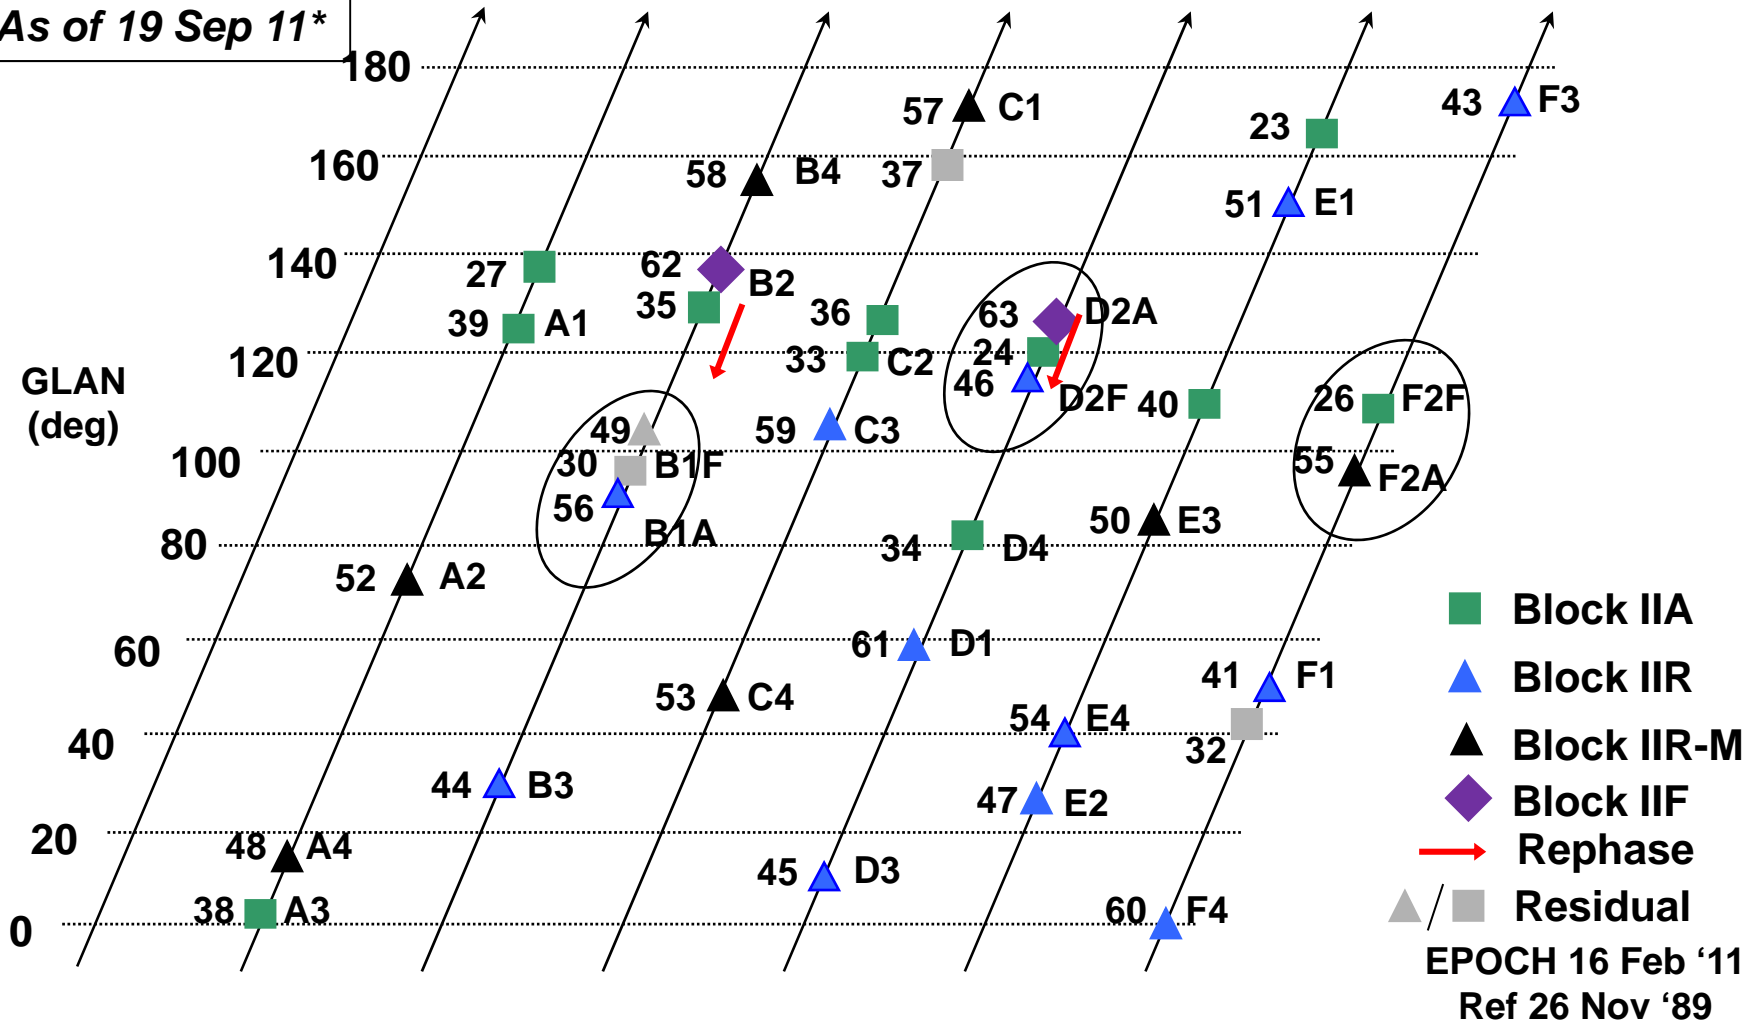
As of 19 Sep 11*

180
160
140
120
100
80
60
40
20
0

GLAN (deg)

57 C1
43 F3
23
58 B4
37
51 E1
27
62 B2
39 A1
35
36
63 D2A
33 C2
24
46 D2F
40
26 F2F
49
59 C3
30 B1F
55 F2A
56
B1A
50 E3
34 D4
52 A2
61 D1
41 F1
53 C4
54 E4
32
44 B3
47 E2
48 A4
45 D3
38 A3
60 F4

Block IIA
Block IIR
Block IIR-M
Block IIF
Rephase
Residual

EPOCH 16 Feb '11
Ref 26 Nov '89